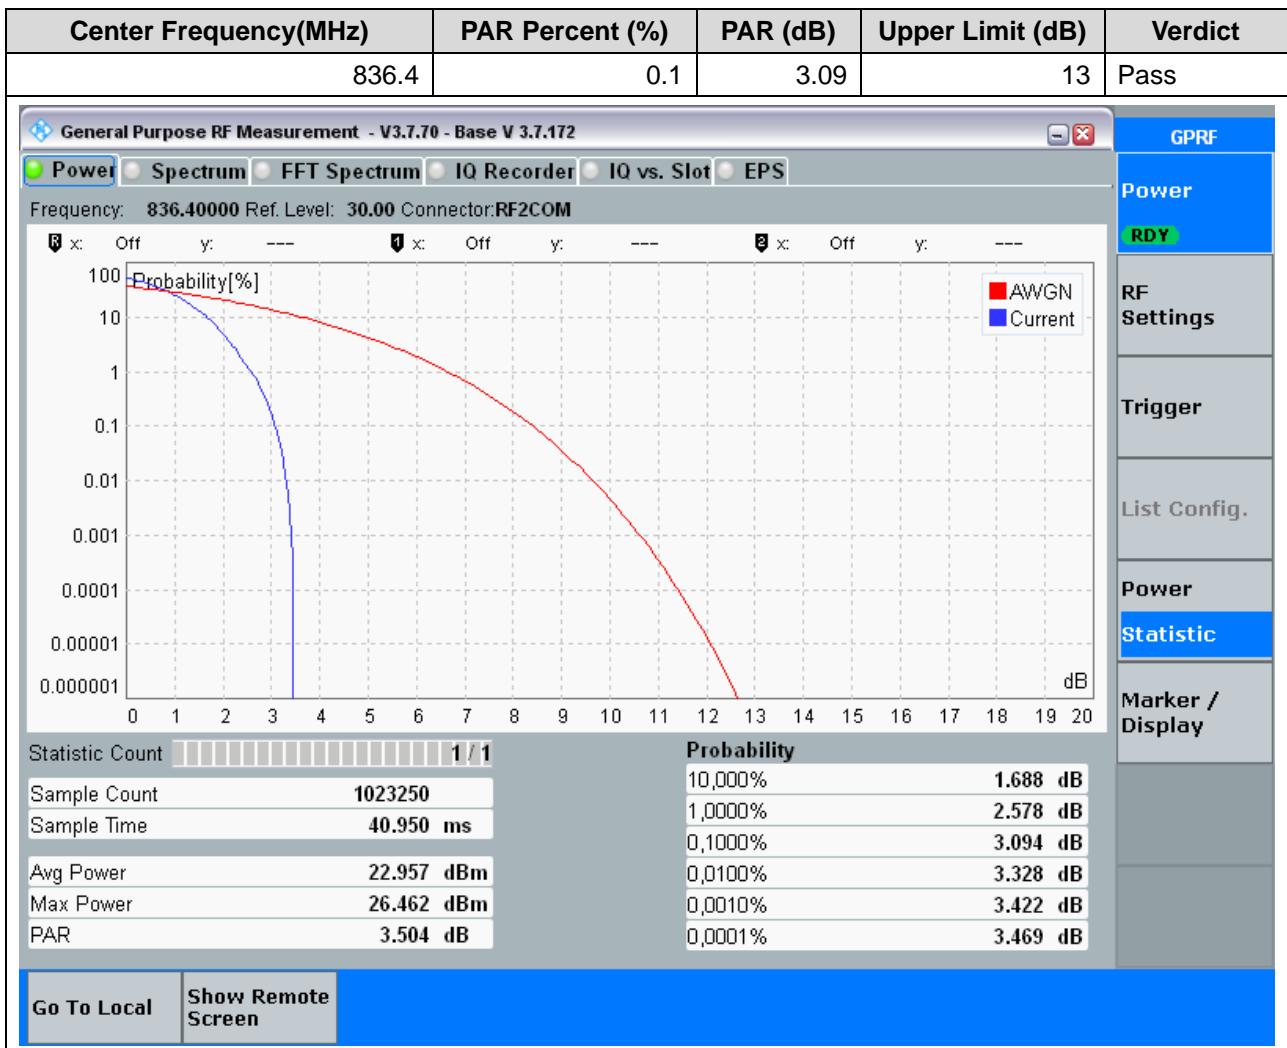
| Center Frequency(MHz) | PAR Percent (%) | PAR (dB) | Upper Limit (dB) | Verdict |
|---|---|---|---|---|
| 836.4 | 0.1 | 3.09 | 13 | Pass |

General Purpose RF Measurement - V3.7.70 - Base V 3.7.172

Power | Spectrum | FFT Spectrum | IQ Recorder | IQ vs. Slot | EPS

Frequency: 836.40000 Ref. Level: 30.00 Connector:RF2COM

R x: Off y: --- 1 x: Off y: --- 2 x: Off y: ---

100 Probability[%]
10
1
0.1
0.01
0.001
0.0001
0.00001
0.000001

AWGN
Current

dB

0 1 2 3 4 5 6 7 8 9 10 11 12 13 14 15 16 17 18 19 20

Statistic Count 1 / 1

Sample Count 1023250
Sample Time 40.950 ms

Avg Power 22.957 dBm
Max Power 26.462 dBm
PAR 3.504 dB

Probability

| | |
|---|---|
| 10,000% | 1.688 dB |
| 1,0000% | 2.578 dB |
| 0,1000% | 3.094 dB |
| 0,0100% | 3.328 dB |
| 0,0010% | 3.422 dB |
| 0,0001% | 3.469 dB |

GPRF

Power
RDY

RF Settings

Trigger

List Config.

Power Statistic

Marker / Display

Go To Local

Show Remote Screen